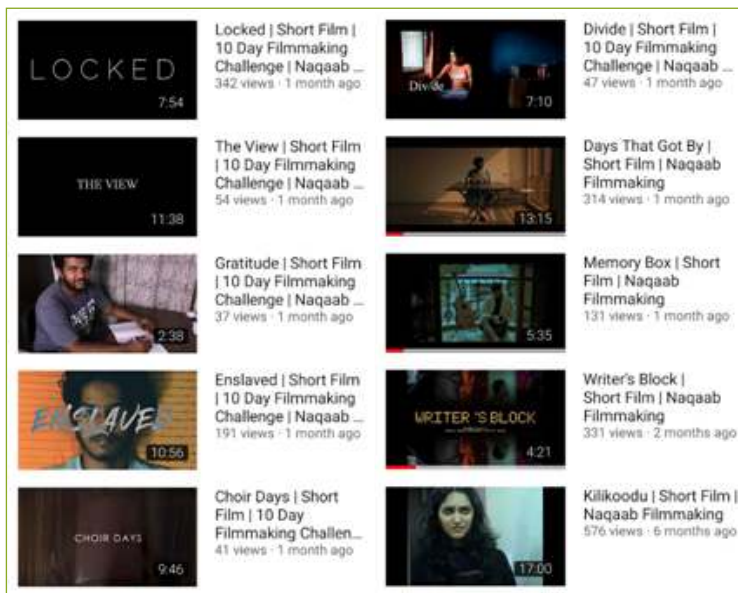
LOCKED

7:54

Locked | Short Film | 10 Day Filmmaking Challenge | Naqaab ...

342 views · 1 month ago

Divide

7:10

Divide | Short Film | 10 Day Filmmaking Challenge | Naqaab ...

47 views · 1 month ago

THE VIEW

11:38

The View | Short Film | 10 Day Filmmaking Challenge | Naqaab ...

54 views · 1 month ago

13:15

Days That Got By | Short Film | Naqaab Filmmaking

314 views · 1 month ago

2:38

Gratitude | Short Film | 10 Day Filmmaking Challenge | Naqaab ...

37 views · 1 month ago

5:35

Memory Box | Short Film | Naqaab Filmmaking

131 views · 1 month ago

ENSLAVED

10:56

Enslaved | Short Film | 10 Day Filmmaking Challenge | Naqaab ...

191 views · 1 month ago

WRITER'S BLOCK

4:21

Writer's Block | Short Film | Naqaab Filmmaking

331 views · 2 months ago

CHOIR DAYS

9:46

Choir Days | Short Film | 10 Day Filmmaking Challen...

41 views · 1 month ago

17:00

Kilikoodu | Short Film | Naqaab Filmmaking

576 views · 6 months ago